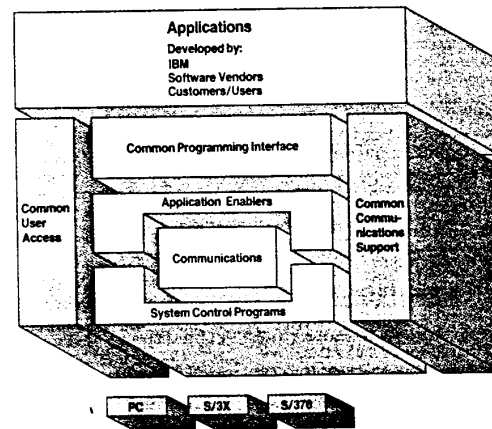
Applications
Developed by:
IBM
Software Vendors
Customers/Users

Common User Access

Common Programming Interface

Application Enablers

Communications

System Control Programs

Common Communications Support

PC

S/3X

S/370